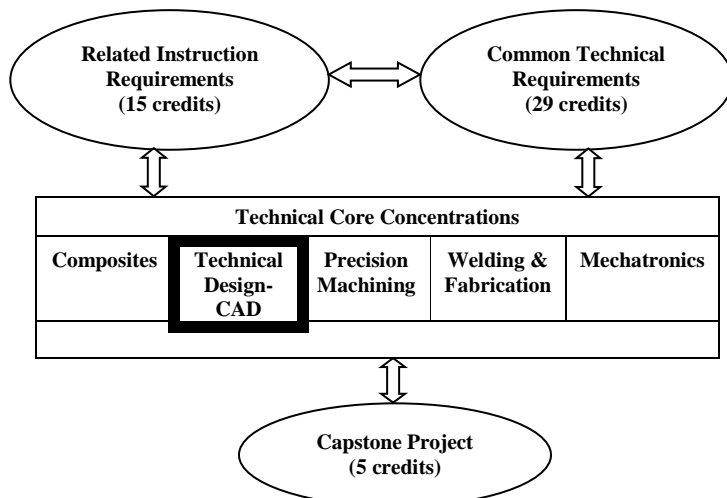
Related Instruction Requirements (15 credits)

Common Technical Requirements (29 credits)

Technical Core Concentrations

| Composites | Technical Design-CAD | Precision Machining | Welding & Fabrication | Mechatronics |
|---|---|---|---|---|

Capstone Project (5 credits)